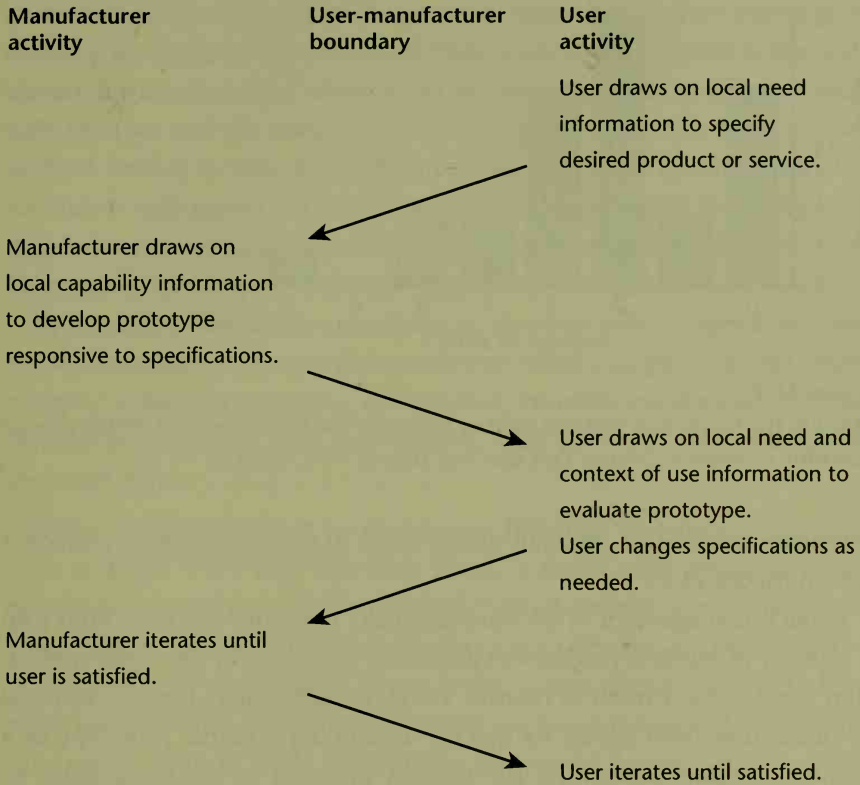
Manufacturer activity

User-manufacturer boundary

User activity

User draws on local need information to specify desired product or service.

Manufacturer draws on local capability information to develop prototype responsive to specifications.

User draws on local need and context of use information to evaluate prototype.

User changes specifications as needed.

Manufacturer iterates until user is satisfied.

User iterates until satisfied.